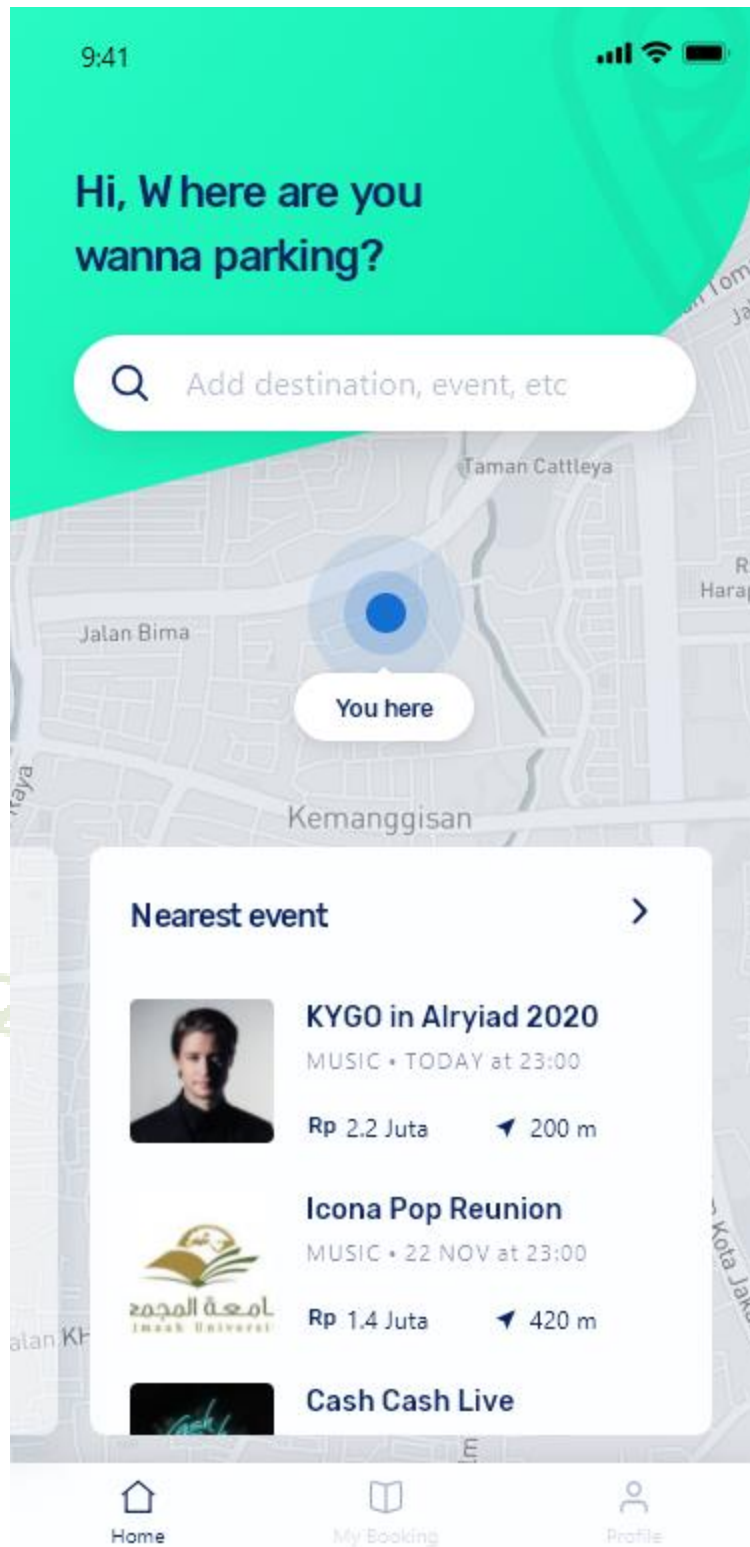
9:41

Hi, W here are you wanna parking?

Add destination, event, etc

Taman Cattleya

Jalan Bima

You here

Kemanggisan

Raya

Harap

Nearest event

KYGO in Alryiad 2020
MUSIC • TODAY at 23:00
Rp 2.2 Juta 200 m

Icona Pop Reunion
MUSIC • 22 NOV at 23:00
Rp 1.4 Juta 420 m

امعة المجمع
Imaah Univers

Cash Cash Live

Jalan KH

Kota Jak

Home My Booking Profile